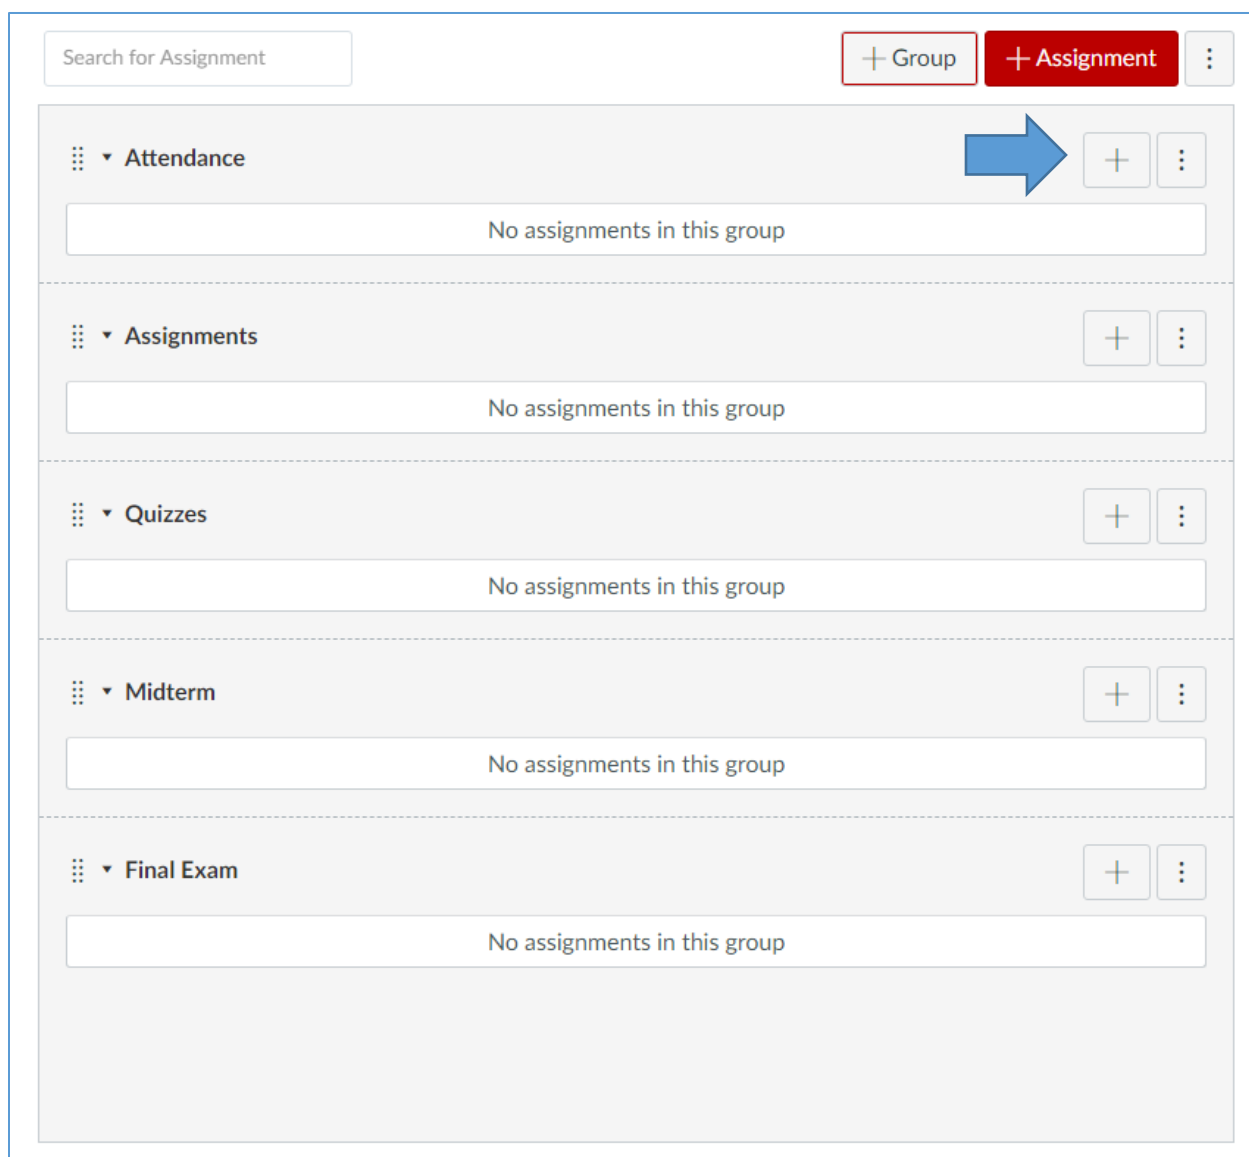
Search for Assignment

+ Group + Assignment ⋮

Attendance + ⋮

No assignments in this group

Assignments + ⋮

No assignments in this group

Quizzes + ⋮

No assignments in this group

Midterm + ⋮

No assignments in this group

Final Exam + ⋮

No assignments in this group